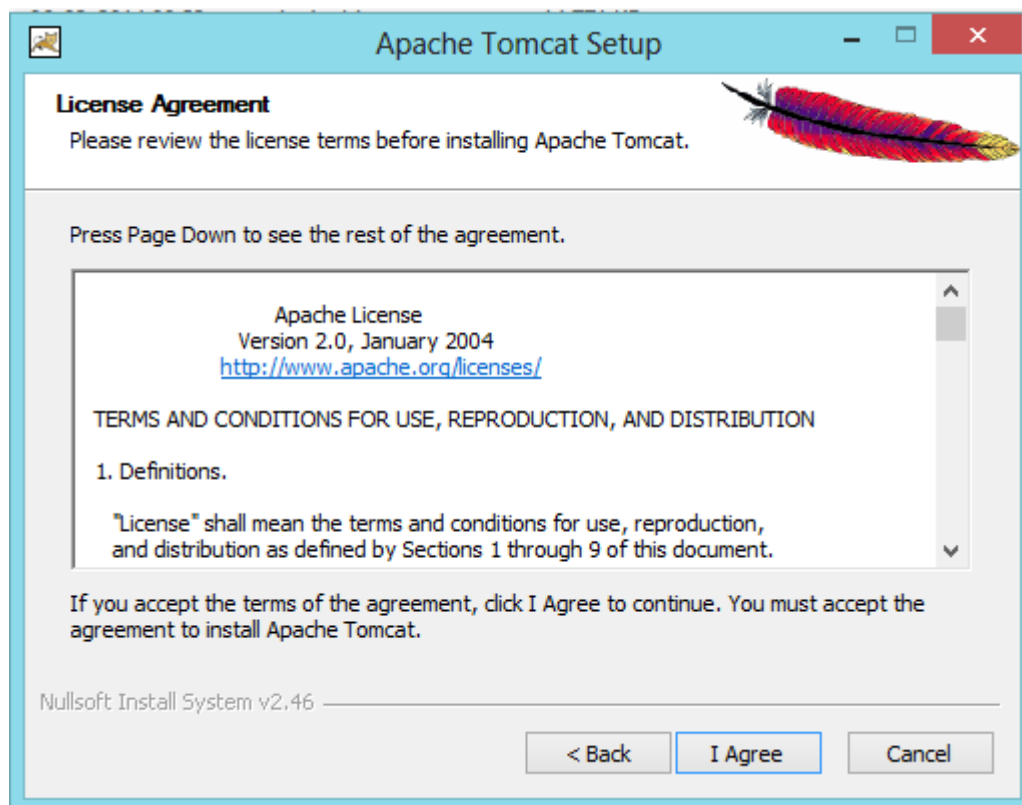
Apache Tomcat Setup

License Agreement

Please review the license terms before installing Apache Tomcat.

Press Page Down to see the rest of the agreement.

Apache License
Version 2.0, January 2004
http://www.apache.org/licenses/

TERMS AND CONDITIONS FOR USE, REPRODUCTION, AND DISTRIBUTION

1. Definitions.

"License" shall mean the terms and conditions for use, reproduction, and distribution as defined by Sections 1 through 9 of this document.

If you accept the terms of the agreement, click I Agree to continue. You must accept the agreement to install Apache Tomcat.

Nullsoft Install System v2.46

< Back

I Agree

Cancel